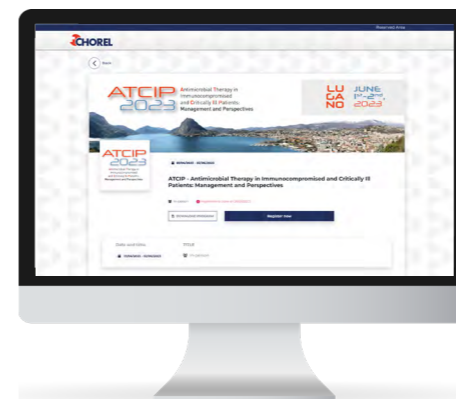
CHOREL

Back

ATCIP 2023 Antimicrobial Therapy in Immunocompromised and Critically Ill Patients: Management and Perspectives

LU GA NO JUNE 1st-2nd, 2023

ATCIP 2023

ATCIP - Antimicrobial Therapy in Immunocompromised and Critically Ill Patients: Management and Perspectives

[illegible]

Register now

Date and time

Title

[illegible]